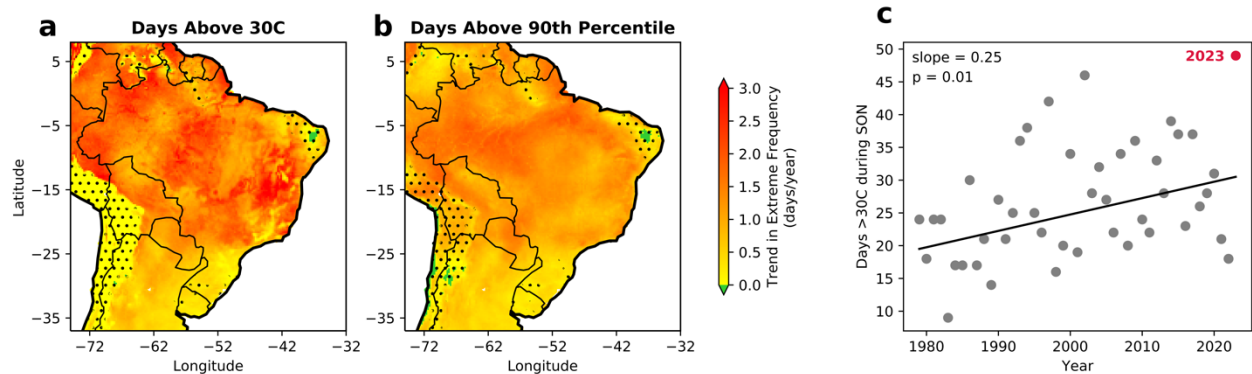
a
Days Above 30C
5
-5
-15
-25
-35
Latitude
-72 -62 -52 -42 -32
Longitude

b
Days Above 90th Percentile
5
-5
-15
-25
-35
-72 -62 -52 -42 -32
Longitude

3.0
2.5
2.0
1.5
1.0
0.5
0.0
Trend in Extreme Frequency (days/year)

c
slope = 0.25
p = 0.01
2023
50
45
40
35
30
25
20
15
10
Days >30C during SON
1980 1990 2000 2010 2020
Year